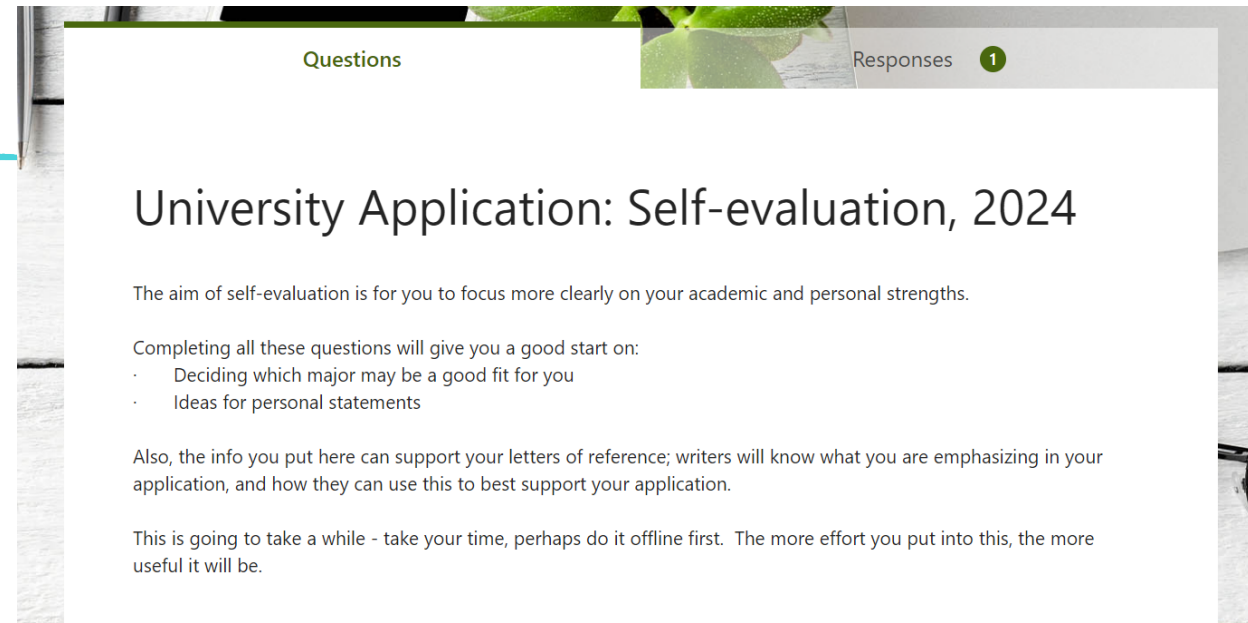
Questions

Responses 1

University Application: Self-evaluation, 2024

The aim of self-evaluation is for you to focus more clearly on your academic and personal strengths.

Completing all these questions will give you a good start on:
· Deciding which major may be a good fit for you
· Ideas for personal statements

Also, the info you put here can support your letters of reference; writers will know what you are emphasizing in your application, and how they can use this to best support your application.

This is going to take a while - take your time, perhaps do it offline first. The more effort you put into this, the more useful it will be.